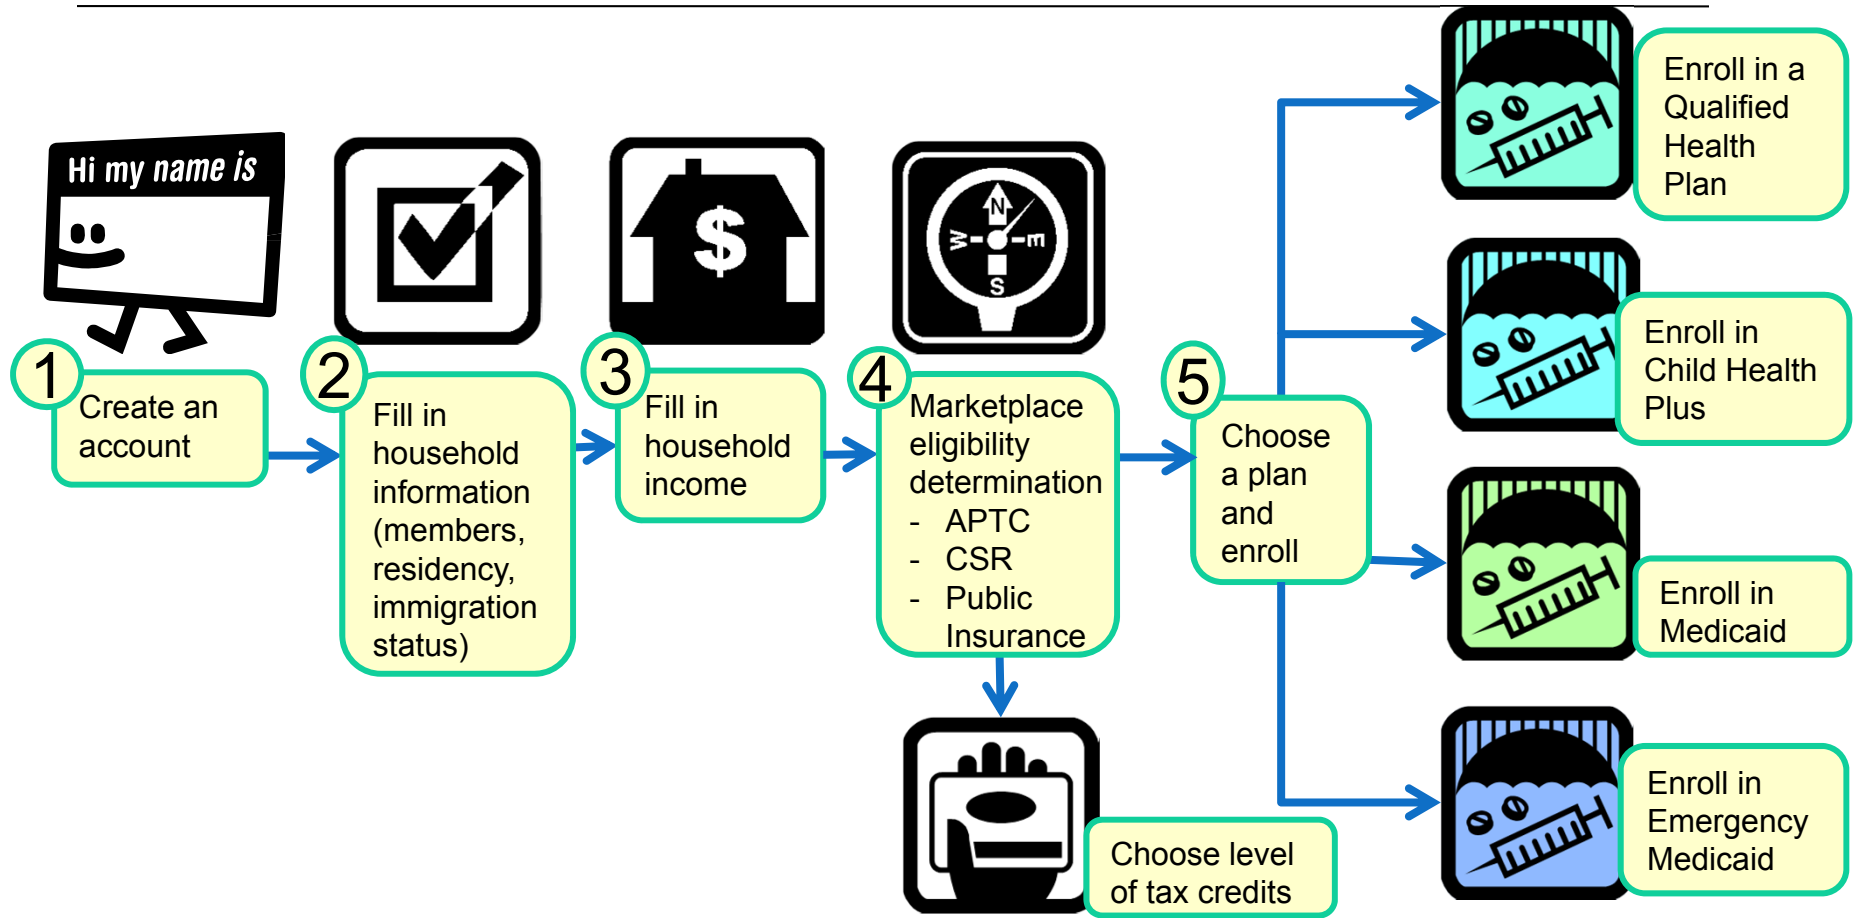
Hi my name is

1 Create an account

2 Fill in household information (members, residency, immigration status)

$

3 Fill in household income

N W E S

4 Marketplace eligibility determination
- APTC
- CSR
- Public Insurance

Choose level of tax credits

5 Choose a plan and enroll

Enroll in a Qualified Health Plan

Enroll in Child Health Plus

Enroll in Medicaid

Enroll in Emergency Medicaid